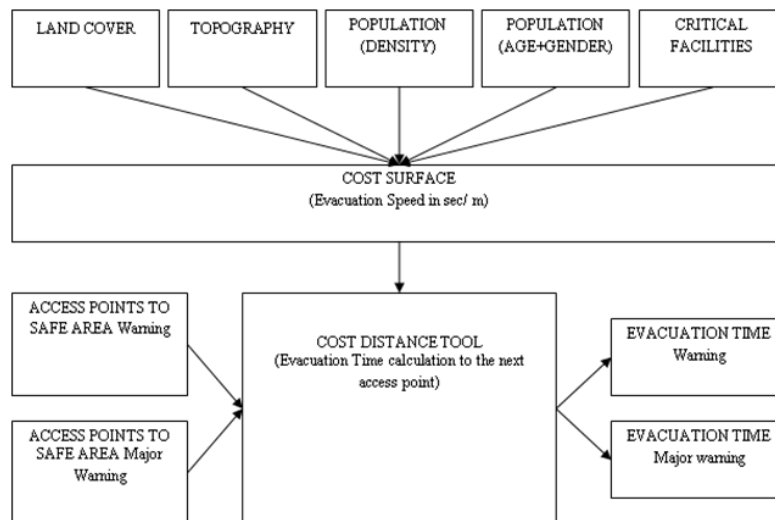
LAND COVER

TOPOGRAPHY

POPULATION (DENSITY)

POPULATION (AGE+GENDER)

CRITICAL FACILITIES

COST SURFACE
(Evacuation Speed in sec/ m)

ACCESS POINTS TO SAFE AREA Warning

ACCESS POINTS TO SAFE AREA Major Warning

COST DISTANCE TOOL
(Evacuation Time calculation to the next access point)

EVACUATION TIME
Warning

EVACUATION TIME
Major warning